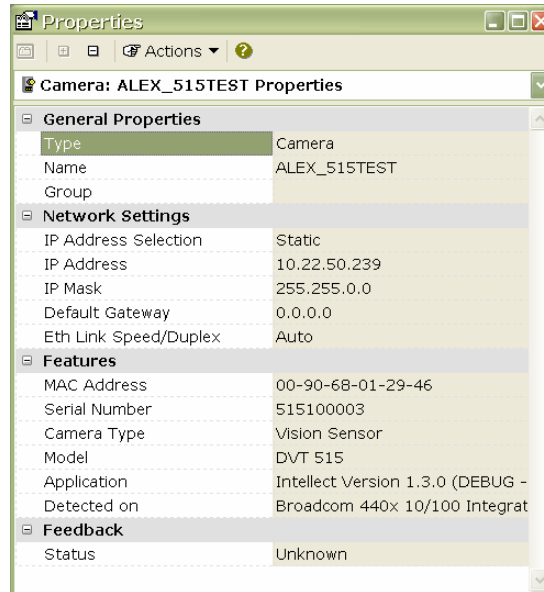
Properties

Actions ▾

Camera: ALEX_515TEST Properties

| General Properties | |
|---|---|
| Type | Camera |
| Name | ALEX_515TEST |
| Group | |

| Network Settings | |
|---|---|
| IP Address Selection | Static |
| IP Address | 10.22.50.239 |
| IP Mask | 255.255.0.0 |
| Default Gateway | 0.0.0.0 |
| Eth Link Speed/Duplex | Auto |

| Features | |
|---|---|
| MAC Address | 00-90-68-01-29-46 |
| Serial Number | 515100003 |
| Camera Type | Vision Sensor |
| Model | DVT 515 |
| Application | Intellect Version 1.3.0 (DEBUG - |
| Detected on | Broadcom 440x 10/100 Integrat |

| Feedback | |
|---|---|
| Status | Unknown |